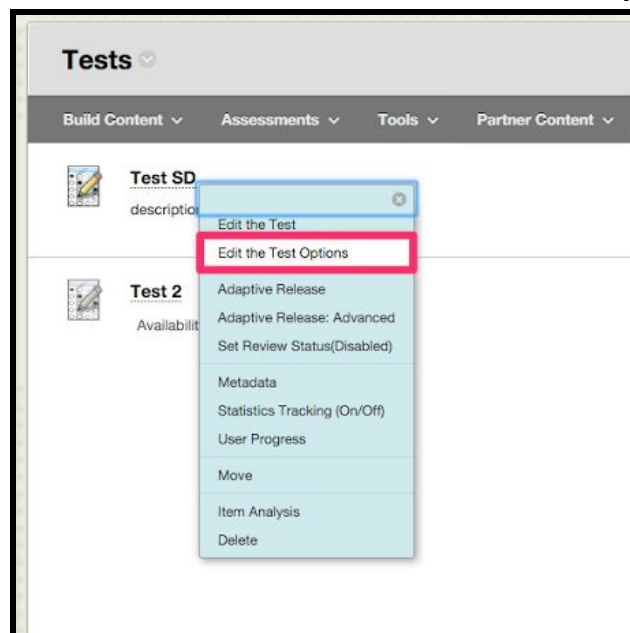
Tests

Build Content
Assessments
Tools
Partner Content

Test SD
descriptio

Test 2
Availabilit

Edit the Test
Edit the Test Options
Adaptive Release
Adaptive Release: Advanced
Set Review Status(Disabled)
Metadata
Statistics Tracking (On/Off)
User Progress
Move
Item Analysis
Delete